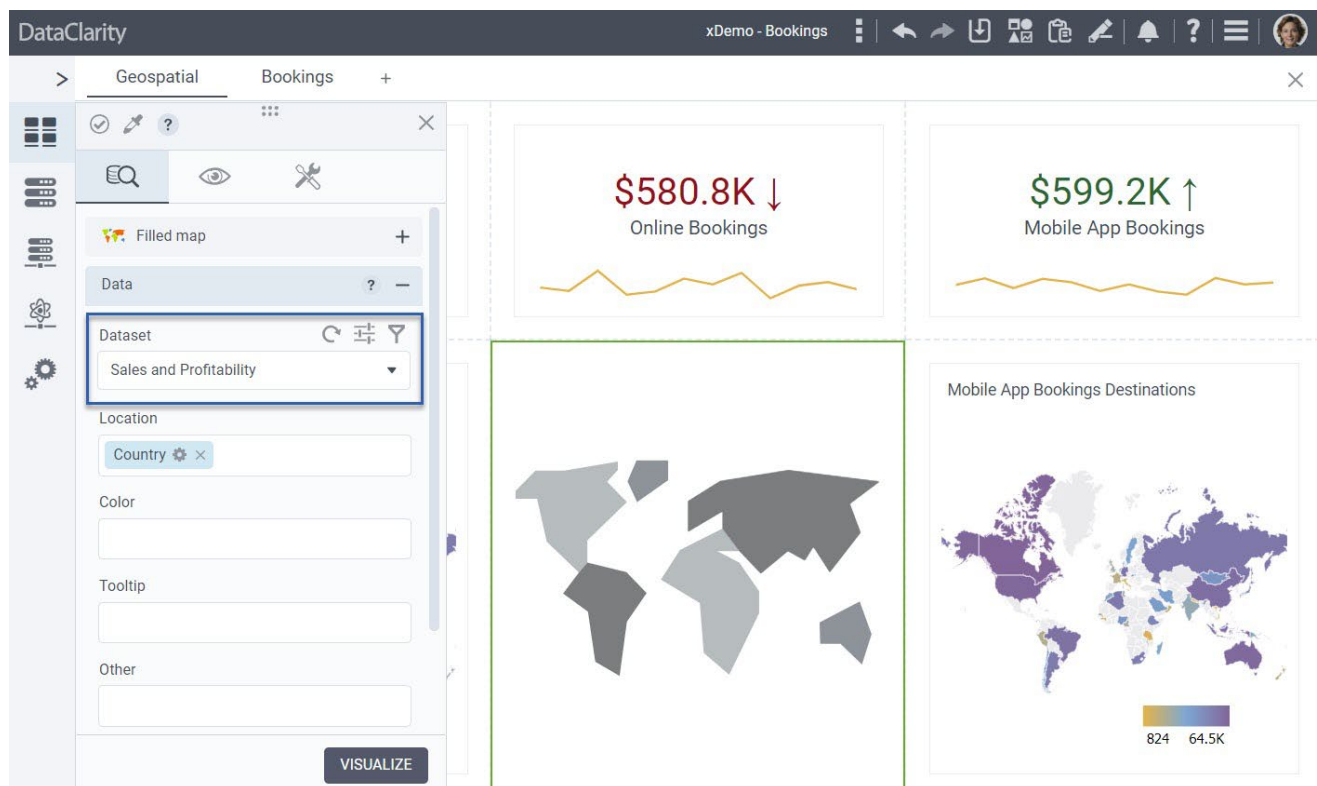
DataClarity

xDemo - Bookings

>

Geospatial

Bookings

+

Filled map

+

Data

?

Dataset

Sales and Profitability

Location

Country

Color

Tooltip

Other

VISUALIZE

$580.8K ↓

Online Bookings

$599.2K ↑

Mobile App Bookings

Mobile App Bookings Destinations

824 64.5K